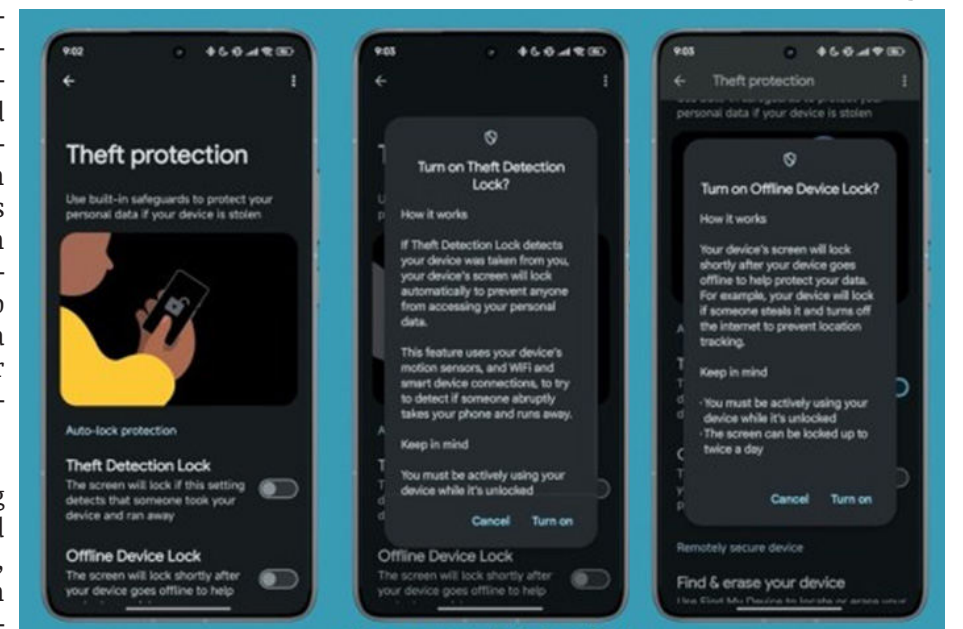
9:02

Theft protection

Use built-in safeguards to protect your personal data if your device is stolen

Auto-lock protection

Theft Detection Lock
The screen will lock if this setting detects that someone took your device and ran away

Offline Device Lock
The screen will lock shortly after your device goes offline to help

9:03

Turn on Theft Detection Lock?

How it works

If Theft Detection Lock detects your device was taken from you, your device's screen will lock automatically to prevent anyone from accessing your personal data.

This feature uses your device's motion sensors, and WiFi and smart device connections, to try to detect if someone abruptly takes your phone and runs away.

Keep in mind

You must be actively using your device while it's unlocked

Cancel Turn on

Offline Device Lock
The screen will lock shortly after your device goes offline to help

9:03

Theft protection

personal data if your device is stolen

Turn on Offline Device Lock?

How it works

Your device's screen will lock shortly after your device goes offline to help protect your data. For example, your device will lock if someone steals it and turns off the internet to prevent location tracking.

Keep in mind

· You must be actively using your device while it's unlocked
· The screen can be locked up to twice a day

Cancel Turn on

Remotely secure device

Find & erase your device